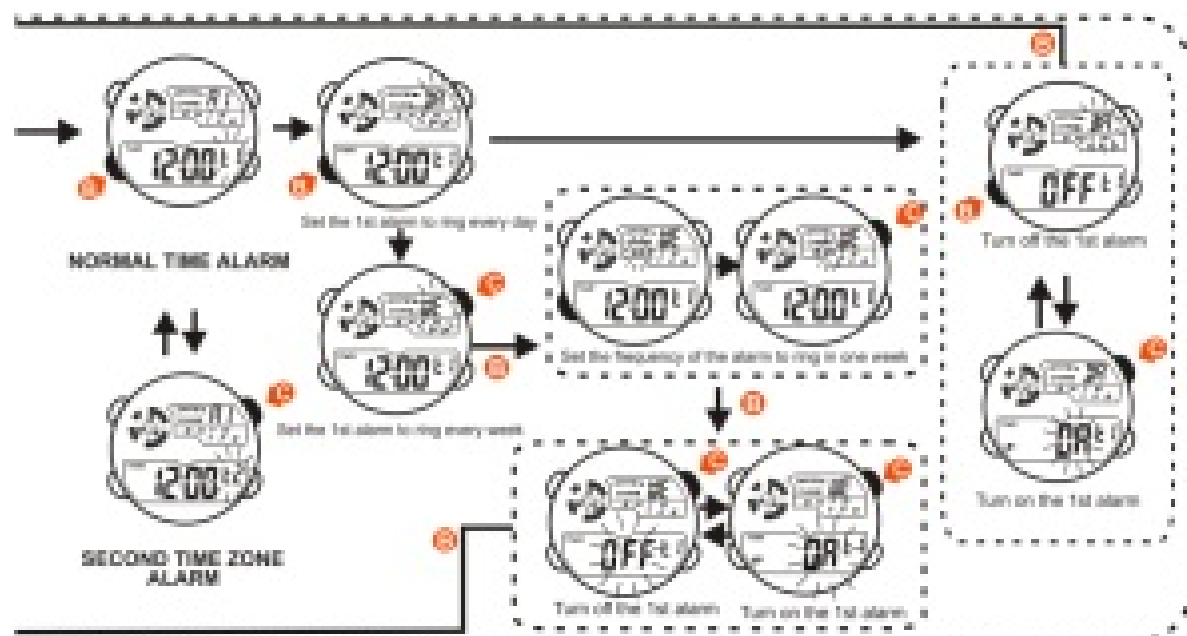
1200
1200
Set the 1st alarm to ring every day
NORMAL TIME ALARM
1200
Set the 1st alarm to ring every week
1200
SECOND TIME ZONE ALARM
1200
1200
Set the frequency of the alarm to ring in one week
OFF
Turn off the 1st alarm
ON
Turn on the 1st alarm
OFF
Turn off the 1st alarm
ON
Turn on the 1st alarm